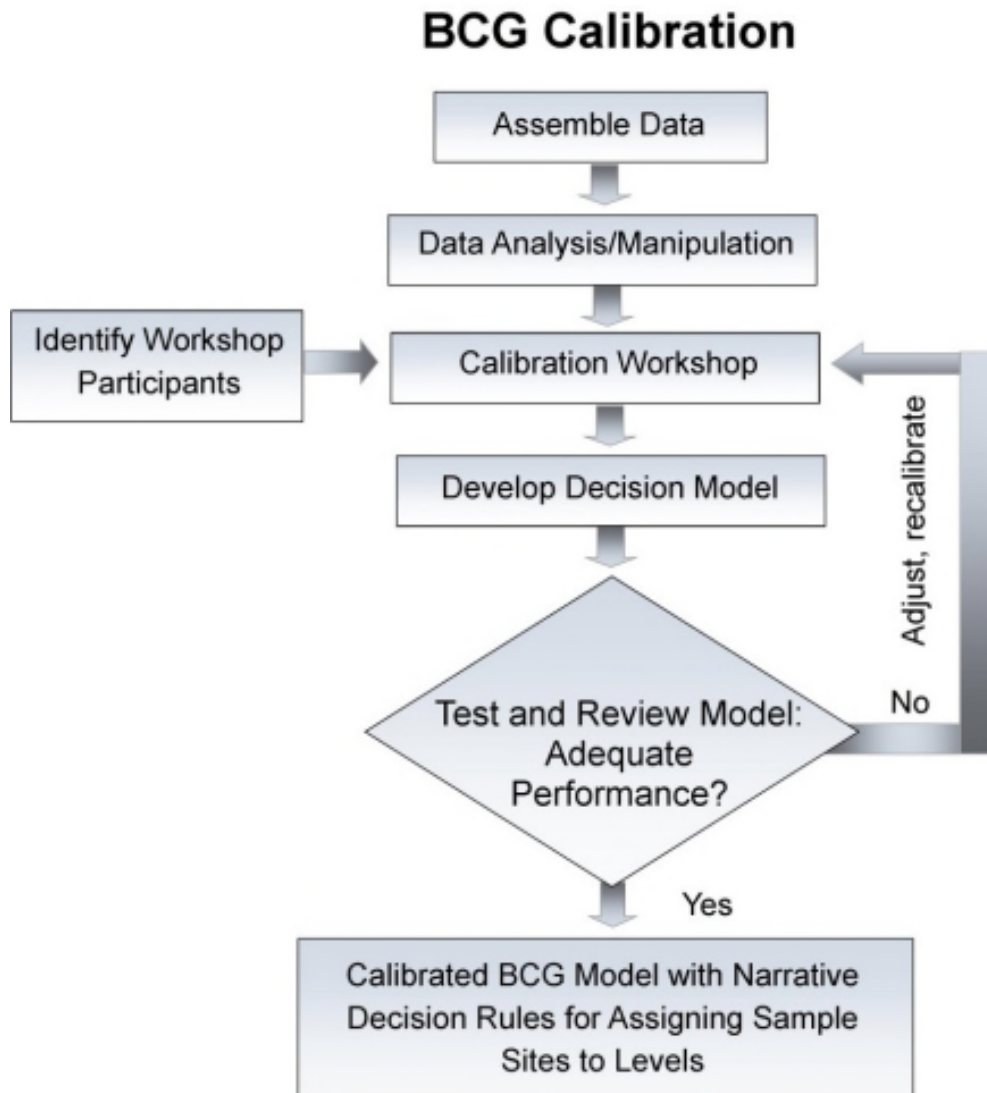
BCG Calibration

Assemble Data

Data Analysis/Manipulation

Identify Workshop Participants

Calibration Workshop

Adjust, recalibrate

Develop Decision Model

Test and Review Model: Adequate Performance?

No

Yes

Calibrated BCG Model with Narrative Decision Rules for Assigning Sample Sites to Levels